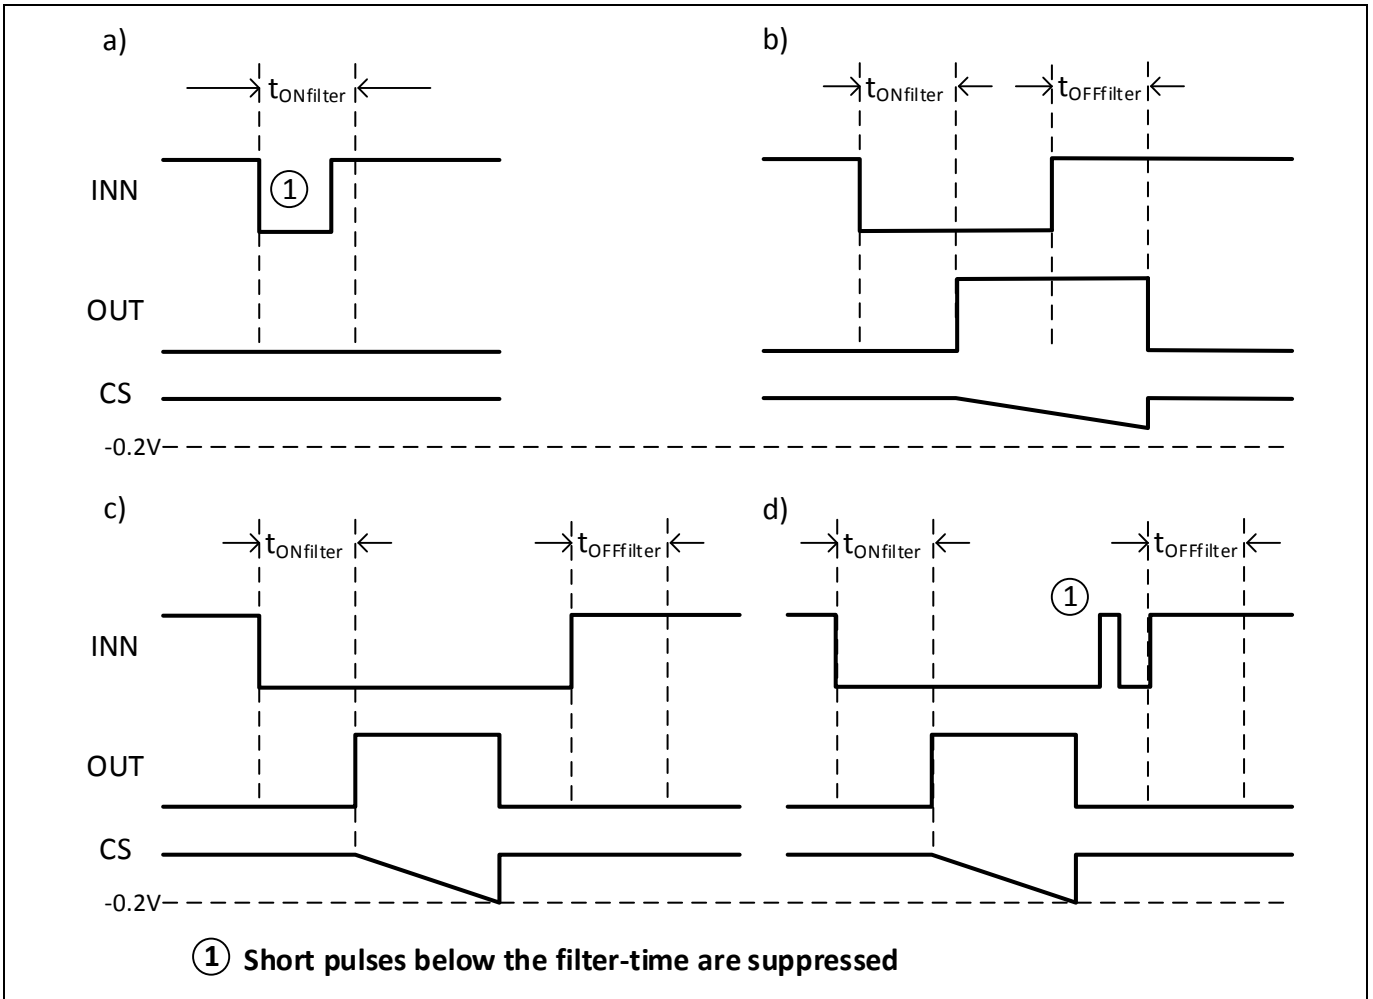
a)

$t_{ONfilter}$

INN

①

OUT

CS

b)

$t_{ONfilter}$

$t_{OFFfilter}$

-0.2V

c)

$t_{ONfilter}$

$t_{OFFfilter}$

INN

OUT

CS

-0.2V

d)

$t_{ONfilter}$

$t_{OFFfilter}$

①

① Short pulses below the filter-time are suppressed